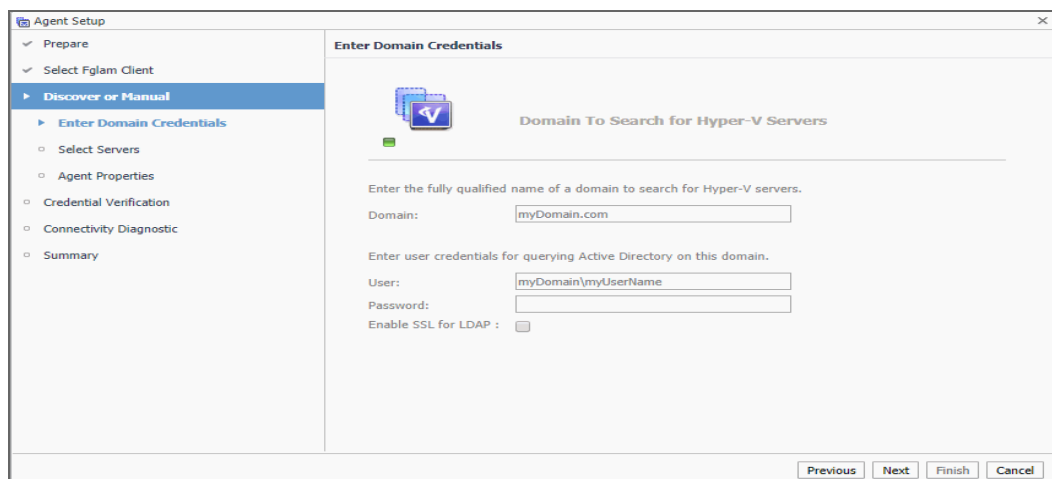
Agent Setup

Prepare
Select Fglam Client
Discover or Manual
Enter Domain Credentials
Select Servers
Agent Properties
Credential Verification
Connectivity Diagnostic
Summary

Enter Domain Credentials

Domain To Search for Hyper-V Servers

Enter the fully qualified name of a domain to search for Hyper-V servers.

Domain: myDomain.com

Enter user credentials for querying Active Directory on this domain.

User: myDomain\myUserName
Password:
Enable SSL for LDAP :

Previous Next Finish Cancel